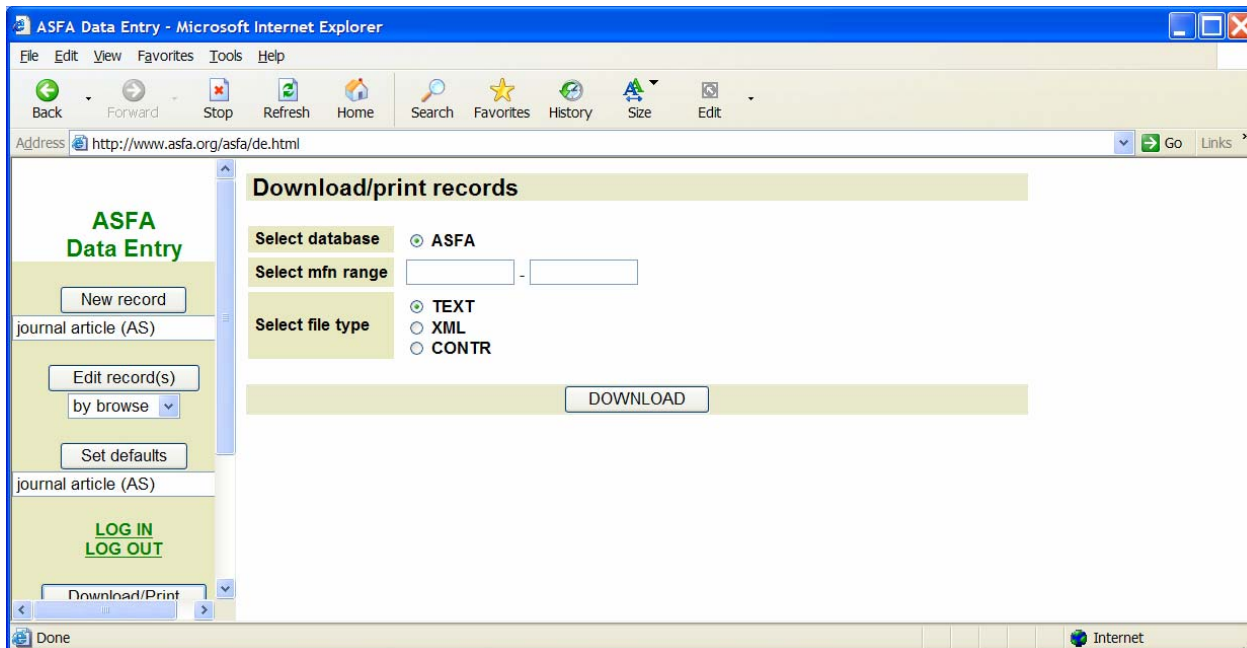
ASFA Data Entry - Microsoft Internet Explorer

File Edit View Favorites Tools Help

Back Forward Stop Refresh Home Search Favorites History Size Edit

Address http://www.asfa.org/asfa/de.html

Go Links

ASFA
Data Entry

New record

journal article (AS)

Edit record(s)

by browse

Set defaults

journal article (AS)

LOG IN
LOG OUT

Download/Print

Download/print records

| Select database | ⊙ ASFA |
|---|---|
| Select mfn range | - |
| Select file type | ⊙ TEXT<br>○ XML<br>○ CONTR |

DOWNLOAD

Done

Internet